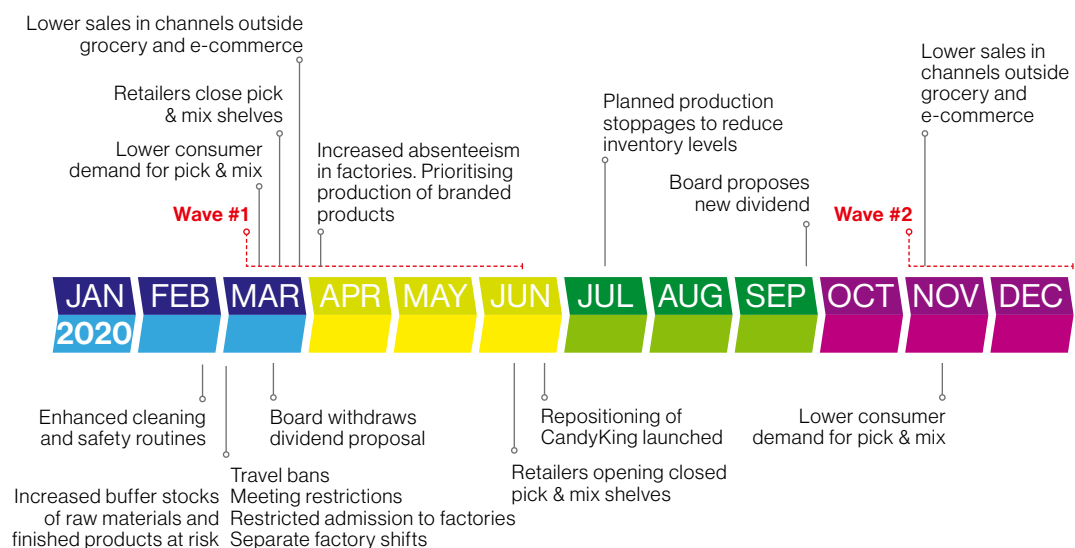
Lower sales in channels outside grocery and e-commerce

Retailers close pick & mix shelves

Lower consumer demand for pick & mix

Wave #1

Increased absenteeism in factories. Prioritising production of branded products

Planned production stoppages to reduce inventory levels

Board proposes new dividend

Wave #2

Lower sales in channels outside grocery and e-commerce

JAN FEB MAR APR MAY JUN JUL AUG SEP OCT NOV DEC

2020

Enhanced cleaning and safety routines

Board withdraws dividend proposal

Repositioning of CandyKing launched

Lower consumer demand for pick & mix

Travel bans
Meeting restrictions
Restricted admission to factories
Separate factory shifts

Retailers opening closed pick & mix shelves

Increased buffer stocks of raw materials and finished products at risk